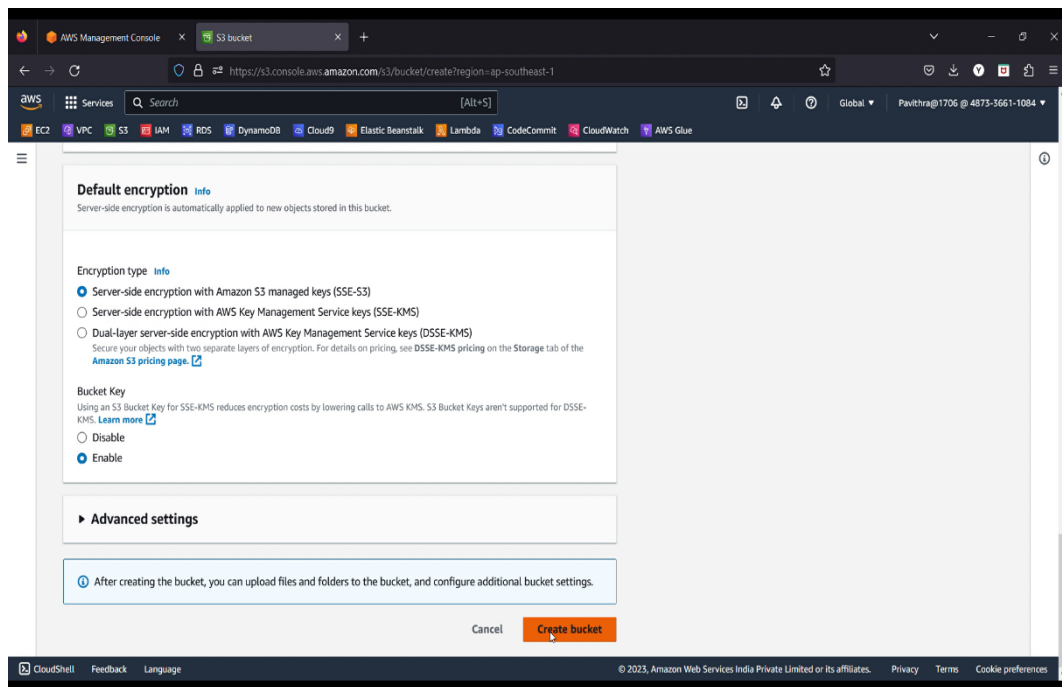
AWS Management Console ×
S3 bucket ×
+

https://s3.console.aws.amazon.com/s3/bucket/create?region=ap-southeast-1

aws
Services
Search
[Alt+S]
Global ▼
Pavithra@1706 @ 4873-3661-1084 ▼

EC2 VPC S3 IAM RDS DynamoDB Cloud9 Elastic Beanstalk Lambda CodeCommit CloudWatch AWS Glue

Default encryption Info
Server-side encryption is automatically applied to new objects stored in this bucket.

Encryption type Info
Server-side encryption with Amazon S3 managed keys (SSE-S3)
Server-side encryption with AWS Key Management Service keys (SSE-KMS)
Dual-layer server-side encryption with AWS Key Management Service keys (DSSE-KMS)
Secure your objects with two separate layers of encryption. For details on pricing, see DSSE-KMS pricing on the Storage tab of the Amazon S3 pricing page.

Bucket Key
Using an S3 Bucket Key for SSE-KMS reduces encryption costs by lowering calls to AWS KMS. S3 Bucket Keys aren't supported for DSSE-KMS. Learn more
Disable
Enable

▸ Advanced settings

After creating the bucket, you can upload files and folders to the bucket, and configure additional bucket settings.

Cancel
Create bucket

CloudShell Feedback Language
© 2023, Amazon Web Services India Private Limited or its affiliates. Privacy Terms Cookie preferences